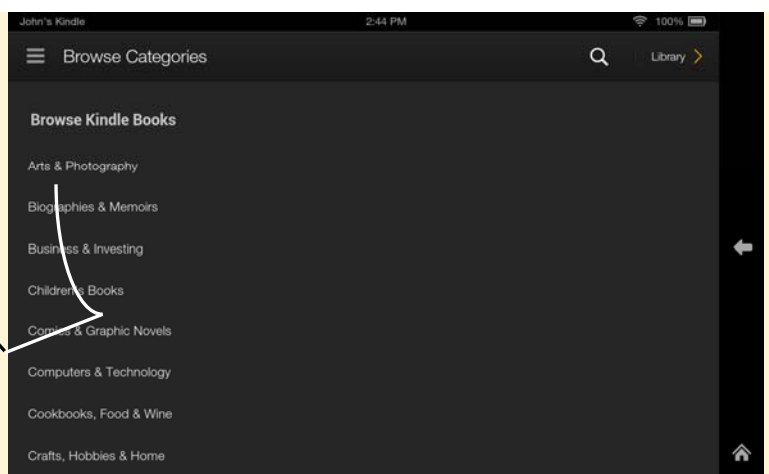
John's Kindle 2:44 PM 100%

Browse Categories Library >

Browse Kindle Books

Arts & Photography

Biographies & Memoirs

Business & Investing

Children's Books

Comics & Graphic Novels

Computers & Technology

Cookbooks, Food & Wine

Crafts, Hobbies & Home